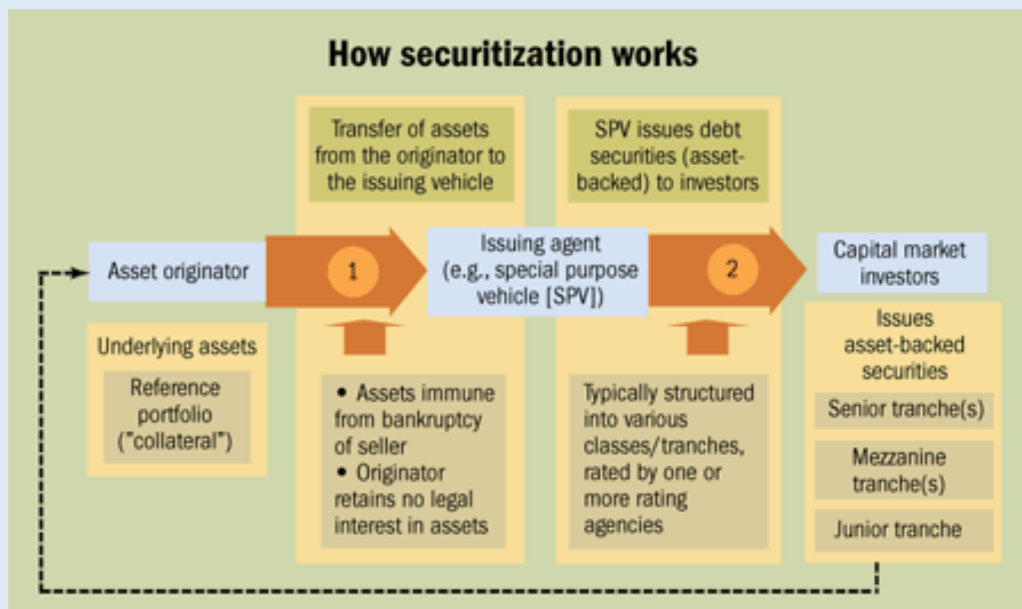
How securitization works

Transfer of assets from the originator to the issuing vehicle

SPV issues debt securities (asset-backed) to investors

Asset originator

1

Issuing agent (e.g., special purpose vehicle [SPV])

2

Capital market investors

Underlying assets

Reference portfolio ("collateral")

• Assets immune from bankruptcy of seller
• Originator retains no legal interest in assets

Typically structured into various classes/tranches, rated by one or more rating agencies

Issues asset-backed securities

Senior tranche(s)

Mezzanine tranche(s)

Junior tranche